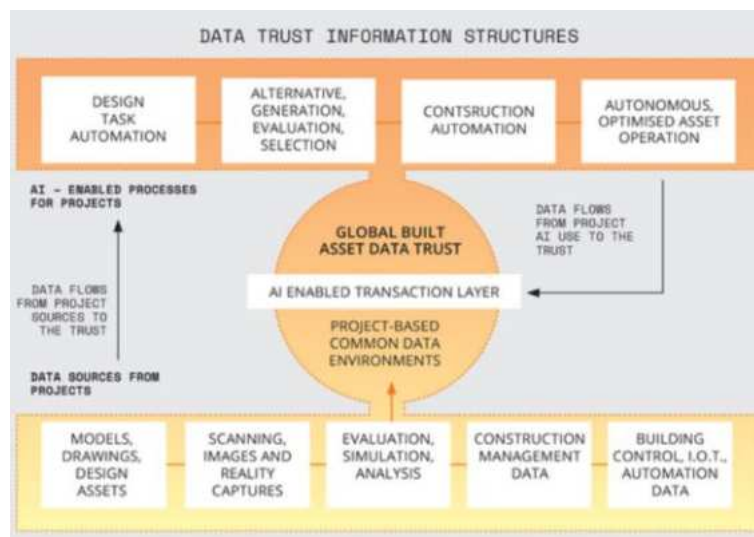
DATA TRUST INFORMATION STRUCTURES

DESIGN TASK AUTOMATION

ALTERNATIVE, GENERATION, EVALUATION, SELECTION

CONTSRUCTION AUTOMATION

AUTONOMOUS, OPTIMISED ASSET OPERATION

AI - ENABLED PROCESSES FOR PROJECTS

DATA FLOWS FROM PROJECT AI USE TO THE TRUST

GLOBAL BUILT ASSET DATA TRUST

AI ENABLED TRANSACTION LAYER

DATA FLOWS FROM PROJECT SOURCES TO THE TRUST

PROJECT-BASED COMMON DATA ENVIRONMENTS

DATA SOURCES FROM PROJECTS

MODELS, DRAWINGS, DESIGN ASSETS

SCANNING, IMAGES AND REALITY CAPTURES

EVALUATION, SIMULATION, ANALYSIS

CONSTRUCTION MANAGEMENT DATA

BUILDING CONTROL, I.O.T., AUTOMATION DATA